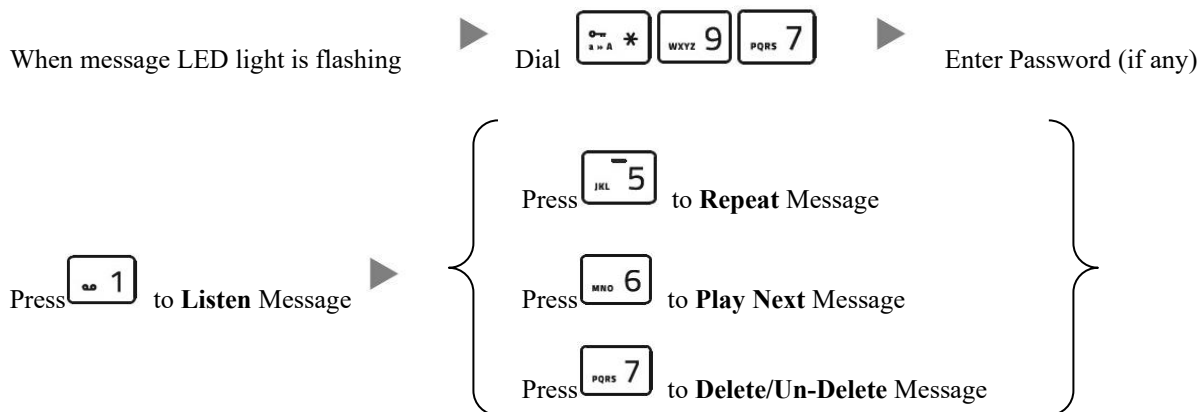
When message LED light is flashing Dial a » A * WXYZ 9 PQRS 7 Enter Password (if any)

Press 1 to **Listen** Message

Press JKL 5 to **Repeat** Message

Press MNO 6 to **Play Next** Message

Press PQRS 7 to **Delete/Un-Delete** Message